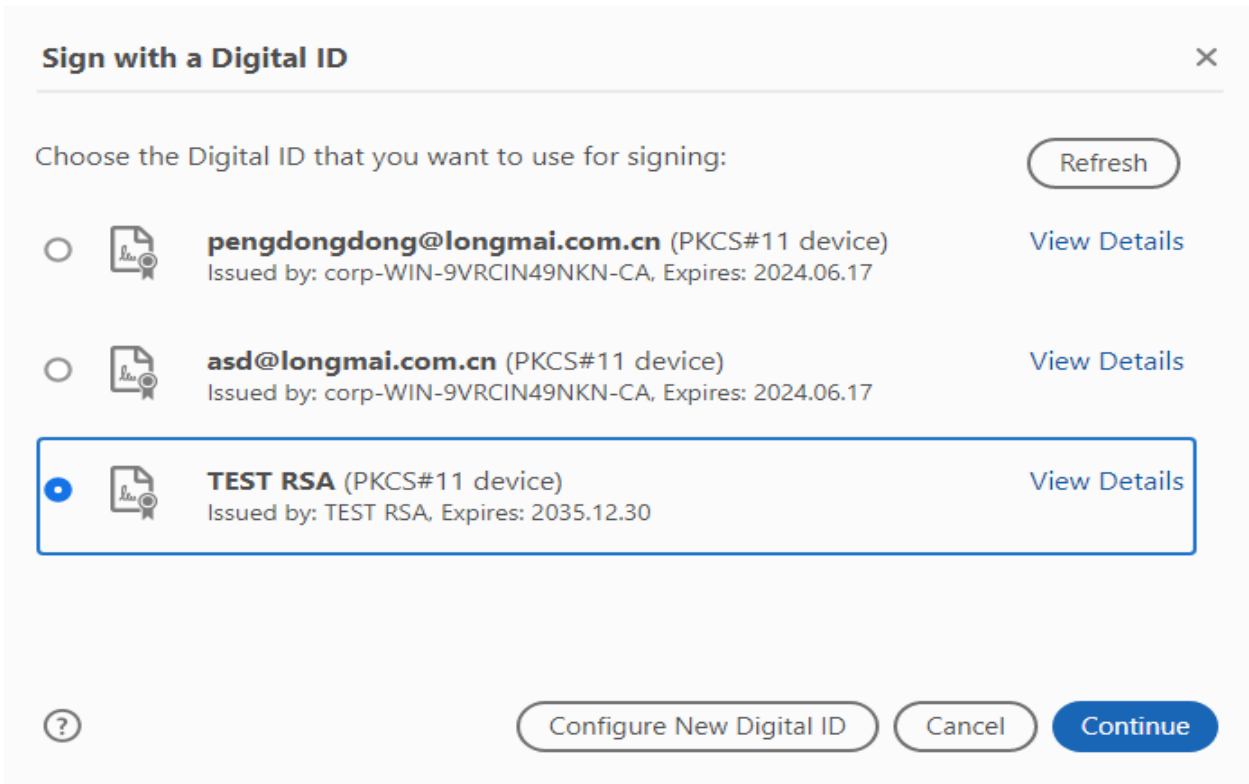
Sign with a Digital ID

×

Choose the Digital ID that you want to use for signing:

Refresh

pengdongdong@longmai.com.cn (PKCS#11 device)
Issued by: corp-WIN-9VRCIN49NKN-CA, Expires: 2024.06.17

View Details

asd@longmai.com.cn (PKCS#11 device)
Issued by: corp-WIN-9VRCIN49NKN-CA, Expires: 2024.06.17

View Details

TEST RSA (PKCS#11 device)
Issued by: TEST RSA, Expires: 2035.12.30

View Details

?

Configure New Digital ID

Cancel

Continue